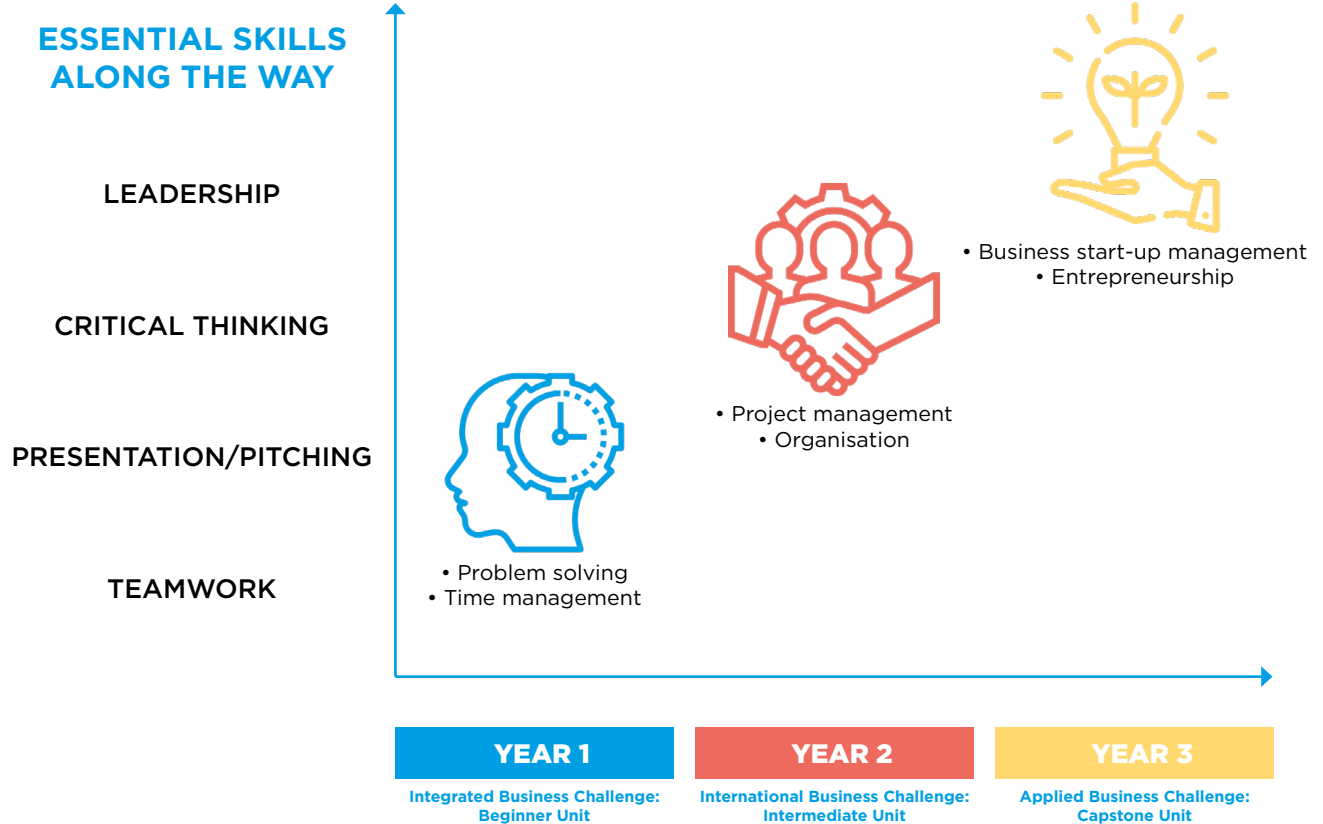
ESSENTIAL SKILLS ALONG THE WAY

LEADERSHIP

CRITICAL THINKING

PRESENTATION/PITCHING

TEAMWORK

• Business start-up management
• Entrepreneurship

• Project management
• Organisation

• Problem solving
• Time management

YEAR 1
Integrated Business Challenge: Beginner Unit

YEAR 2
International Business Challenge: Intermediate Unit

YEAR 3
Applied Business Challenge: Capstone Unit